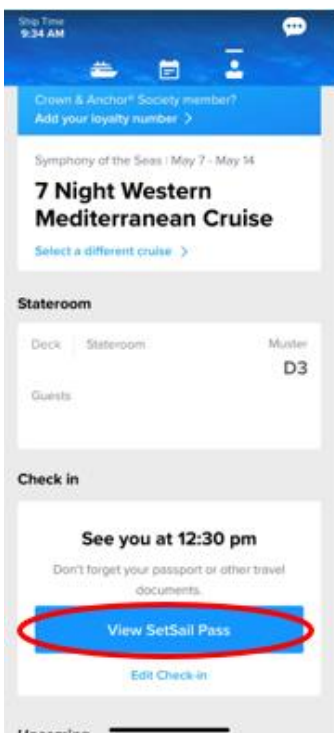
Ship Time
9:34 AM

Crown & Anchor® Society member?
Add your loyalty number >

Symphony of the Seas | May 7 - May 14

7 Night Western Mediterranean Cruise

Select a different cruise >

Stateroom

Deck | Stateroom | Muster
D3

Guests

Check in

See you at 12:30 pm

Don't forget your passport or other travel documents.

View SetSail Pass

Edit Check-in

Upcoming